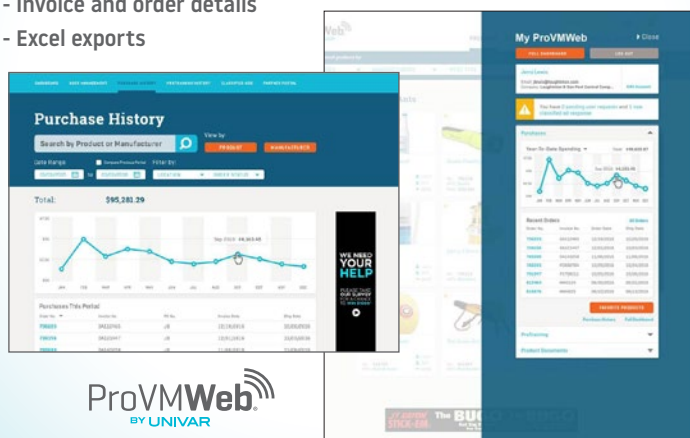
- Invoice and order details
- Excel exports

Purchase History

Search by Product or Manufacturer

View by:

PRODUCT

MANUFACTURER

Date Range

Filter by:

Total:

$95,281.29

WE NEED YOUR HELP

Purchases This Period

My ProVMWeb

Close

Purchases

Recent Orders

Product Documents

ProVMWeb

BY UNIVAR